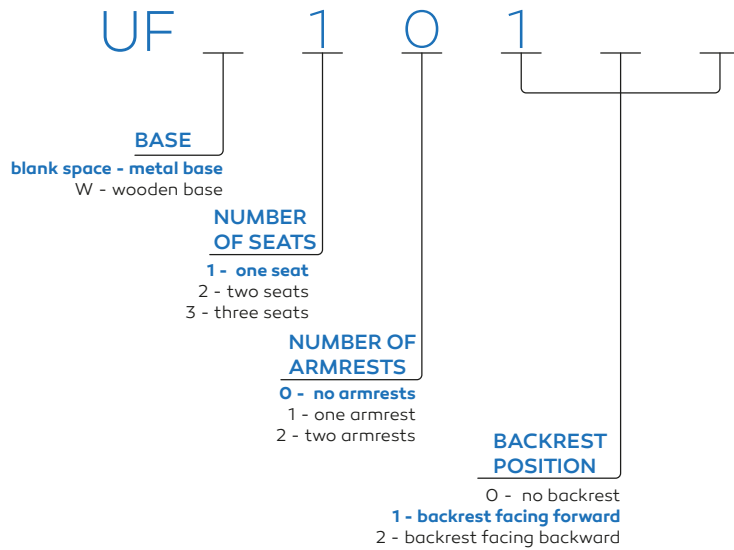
UF _ 1 0 1 _ _

BASE
blank space - metal base
W - wooden base

NUMBER OF SEATS
1 - one seat
2 - two seats
3 - three seats

NUMBER OF ARMRESTS
0 - no armrests
1 - one armrest
2 - two armrests

BACKREST POSITION
0 - no backrest
1 - backrest facing forward
2 - backrest facing backward